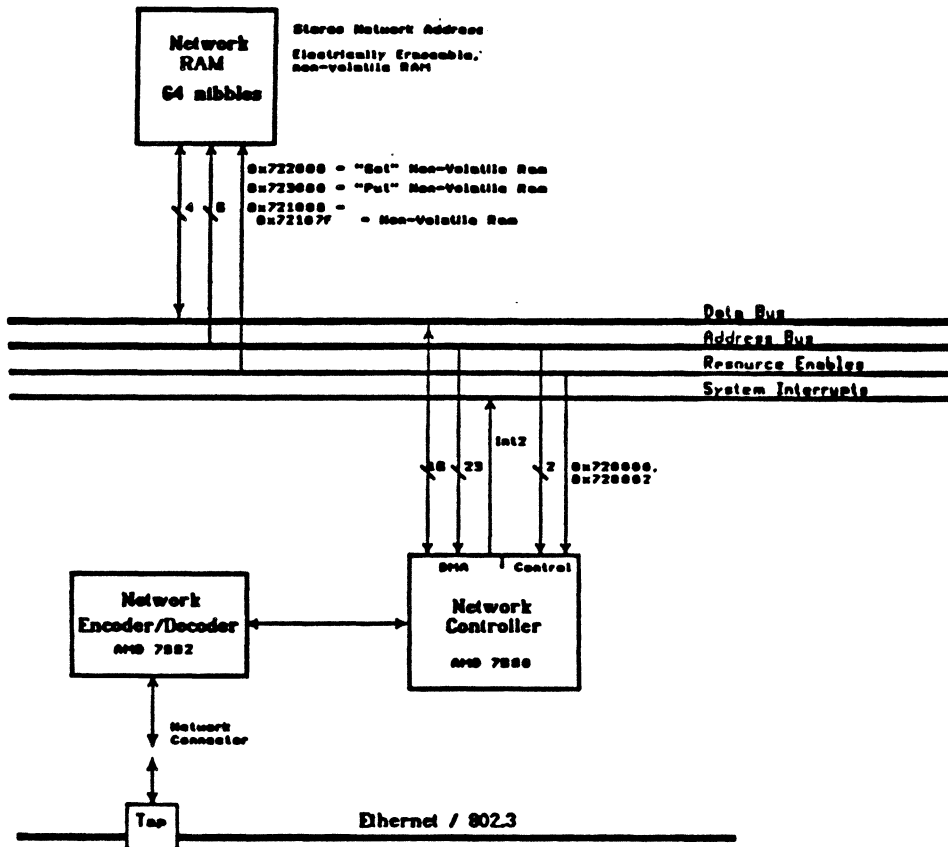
Network RAM
64 nibbles

Stores Network Address

Electrically Erasable, non-volatile RAM

4

6

0x722000 = "Get" Non-Volatile Ram
0x723000 = "Put" Non-Volatile Ram
0x721000 - 0x72107F = Non-Volatile Ram

Data Bus
Address Bus
Resource Enables
System Interrupts

16

23

Int2

2

0x720000, 0x720002

DMA

Control

Network Controller
AMD 7990

Network Encoder/Decoder
AMD 7992

Network Connector

Tap

Ethernet / 802.3